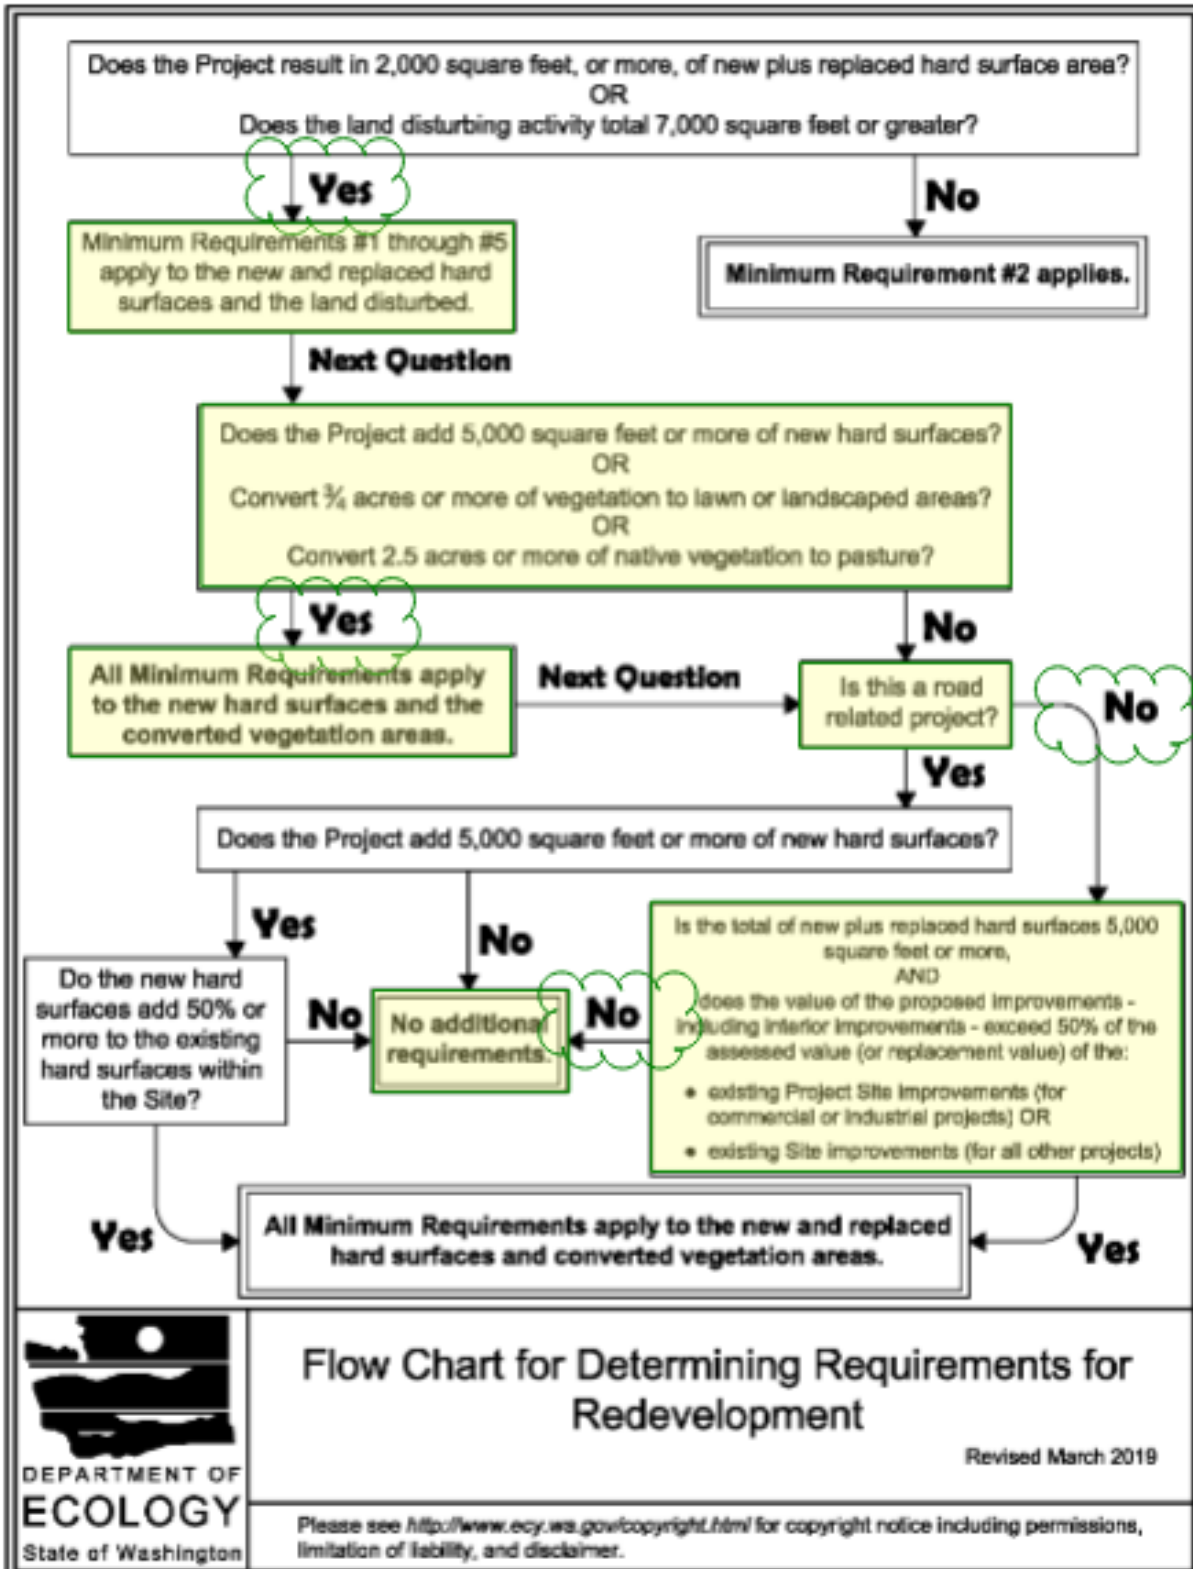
Does the Project result in 2,000 square feet, or more, of new plus replaced hard surface area?
OR
Does the land disturbing activity total 7,000 square feet or greater?

Yes

No

Minimum Requirements #1 through #5 apply to the new and replaced hard surfaces and the land disturbed.

Minimum Requirement #2 applies.

Next Question

Does the Project add 5,000 square feet or more of new hard surfaces?
OR
Convert ¾ acres or more of vegetation to lawn or landscaped areas?
OR
Convert 2.5 acres or more of native vegetation to pasture?

Yes

No

All Minimum Requirements apply to the new hard surfaces and the converted vegetation areas.

Next Question

Is this a road related project?

No

Yes

Does the Project add 5,000 square feet or more of new hard surfaces?

Yes

No

Is the total of new plus replaced hard surfaces 5,000 square feet or more,
AND
does the value of the proposed improvements - including interior improvements - exceed 50% of the assessed value (or replacement value) of the:

- existing Project Site improvements (for commercial or industrial projects) OR
- existing Site improvements (for all other projects)

Do the new hard surfaces add 50% or more to the existing hard surfaces within the Site?

No

No additional requirements.

No

Yes

All Minimum Requirements apply to the new and replaced hard surfaces and converted vegetation areas.

Yes

DEPARTMENT OF
ECOLOGY
State of Washington

Flow Chart for Determining Requirements for Redevelopment

Revised March 2019

Please see http://www.ecy.wa.gov/copyright.html for copyright notice including permissions, limitation of liability, and disclaimer.